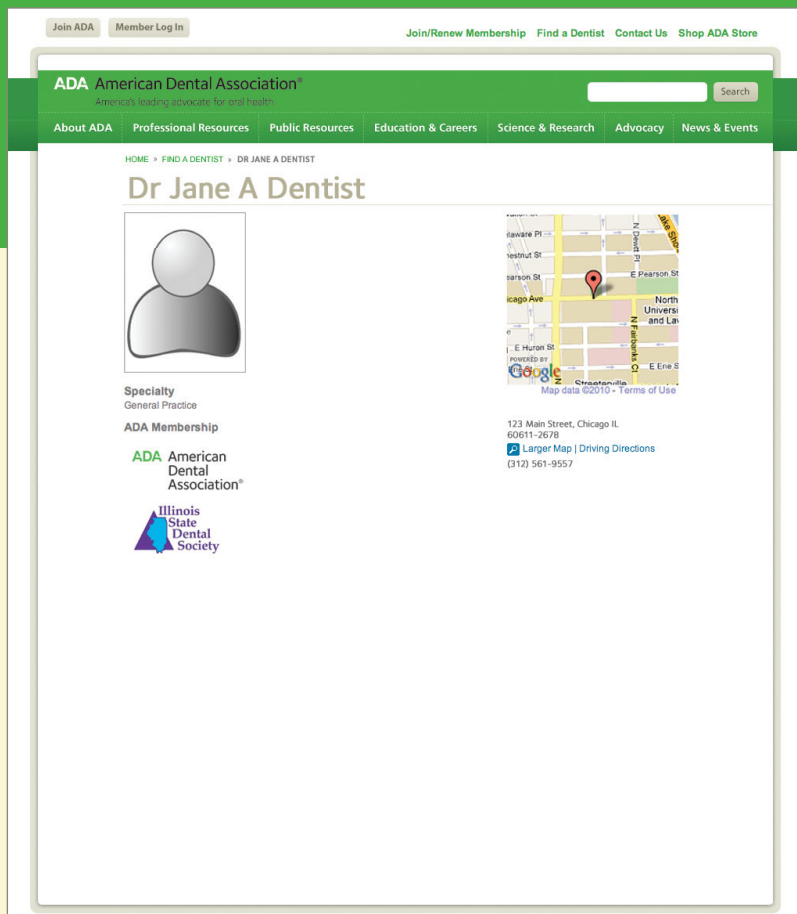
Join ADA Member Log In

Join/Renew Membership Find a Dentist Contact Us Shop ADA Store

ADA American Dental Association®
America's leading advocate for oral health

Search

About ADA | Professional Resources | Public Resources | Education & Careers | Science & Research | Advocacy | News & Events

HOME » FIND A DENTIST » DR JANE A DENTIST

Dr Jane A Dentist

Specialty
General Practice

ADA Membership

ADA American Dental Association®

Illinois State Dental Society

elaware Pl
estnut St
earson St
icago Ave
E Huron St
N Dewitt Pl
E Pearson St
North Universi and Law
N Fairbanks Ct
E Erie St
Streeterville
POWERED BY Google
Map data ©2010 - Terms of Use

123 Main Street, Chicago IL
60611-2678
Larger Map | Driving Directions
(312) 561-9557